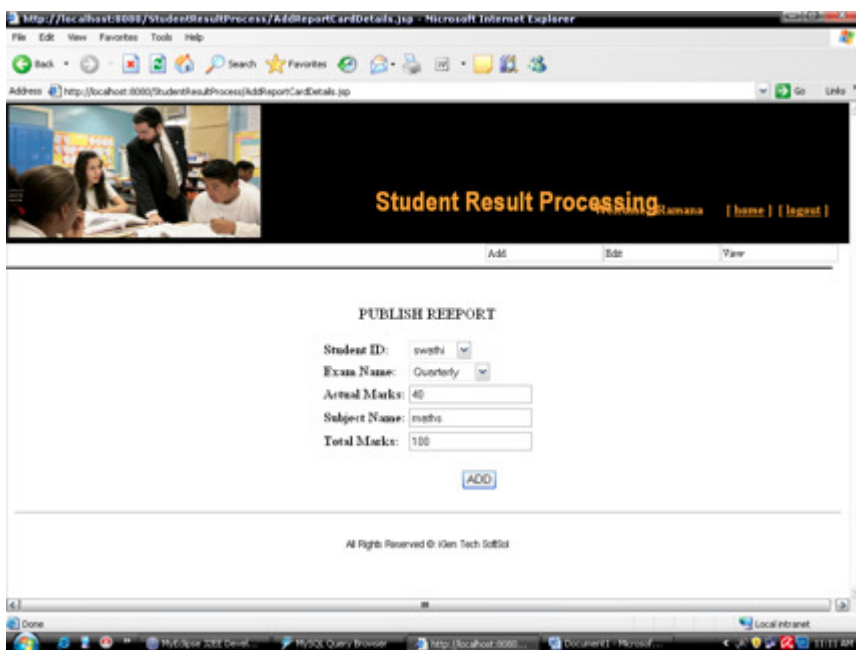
http://localhost:8080/StudentResultProcess/AddReportCardDetails.jsp - Microsoft Internet Explorer

File Edit View Favorites Tools Help

Back Search Favorites

Address http://localhost:8080/StudentResultProcess/AddReportCardDetails.jsp Go Links

Student Result Processing Welcome Ramana [ home ] [ logout ]

Add Edit View

PUBLISH REEPORT

Student ID: swathi

Exam Name: Quarterly

Actual Marks: 40

Subject Name: maths

Total Marks: 100

ADD

All Rights Reserved © iGen Tech SoftSol

Done Local intranet

MyEclipse J2EE Devel... MySQL Query Browser http://localhost:8080... Document1 - Microsof... 11:11 AM